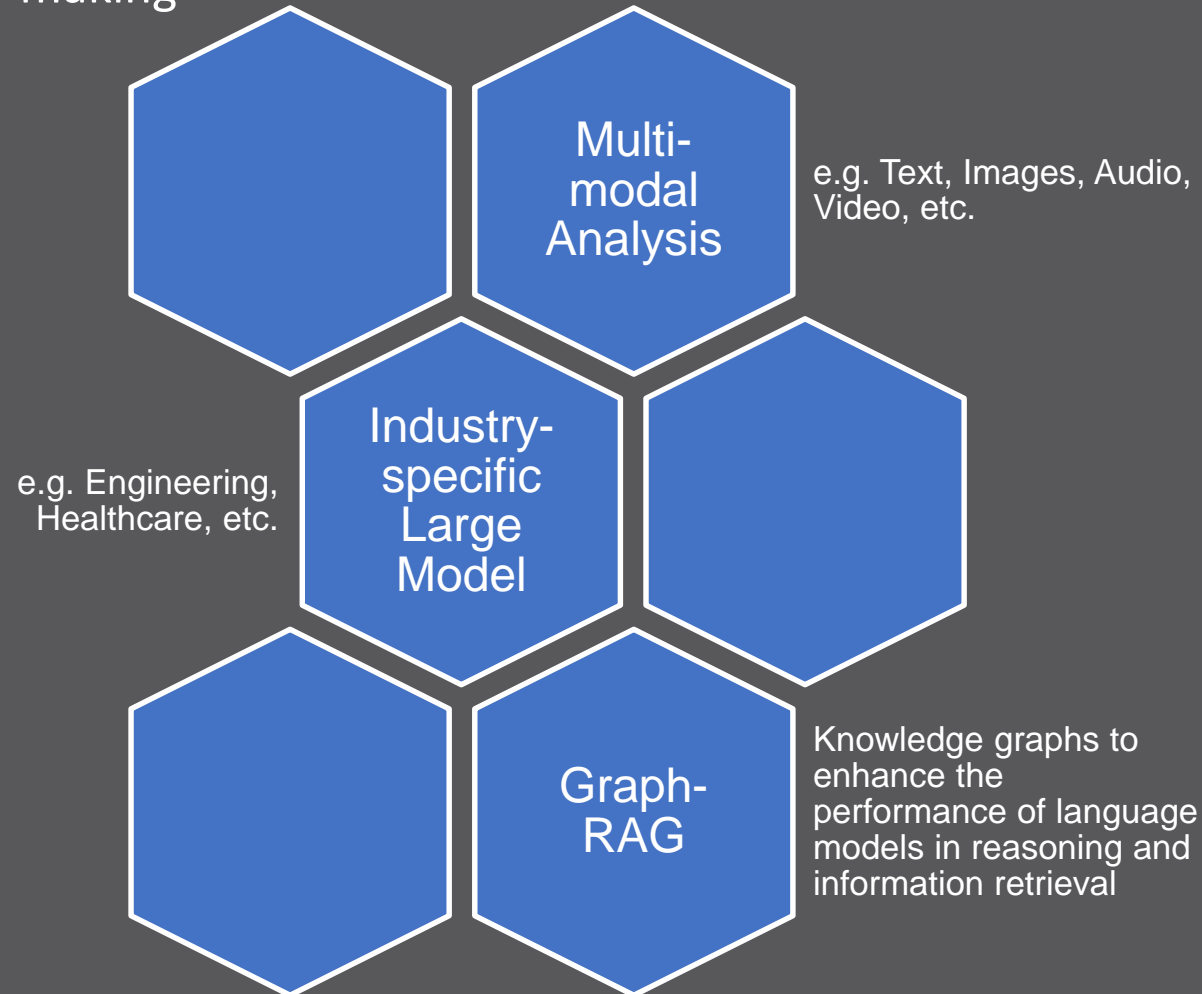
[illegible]

Multi-modal Analysis

e.g. Text, Images, Audio, Video, etc.

Industry-specific Large Model

e.g. Engineering, Healthcare, etc.

Graph-RAG

Knowledge graphs to enhance the performance of language models in reasoning and information retrieval